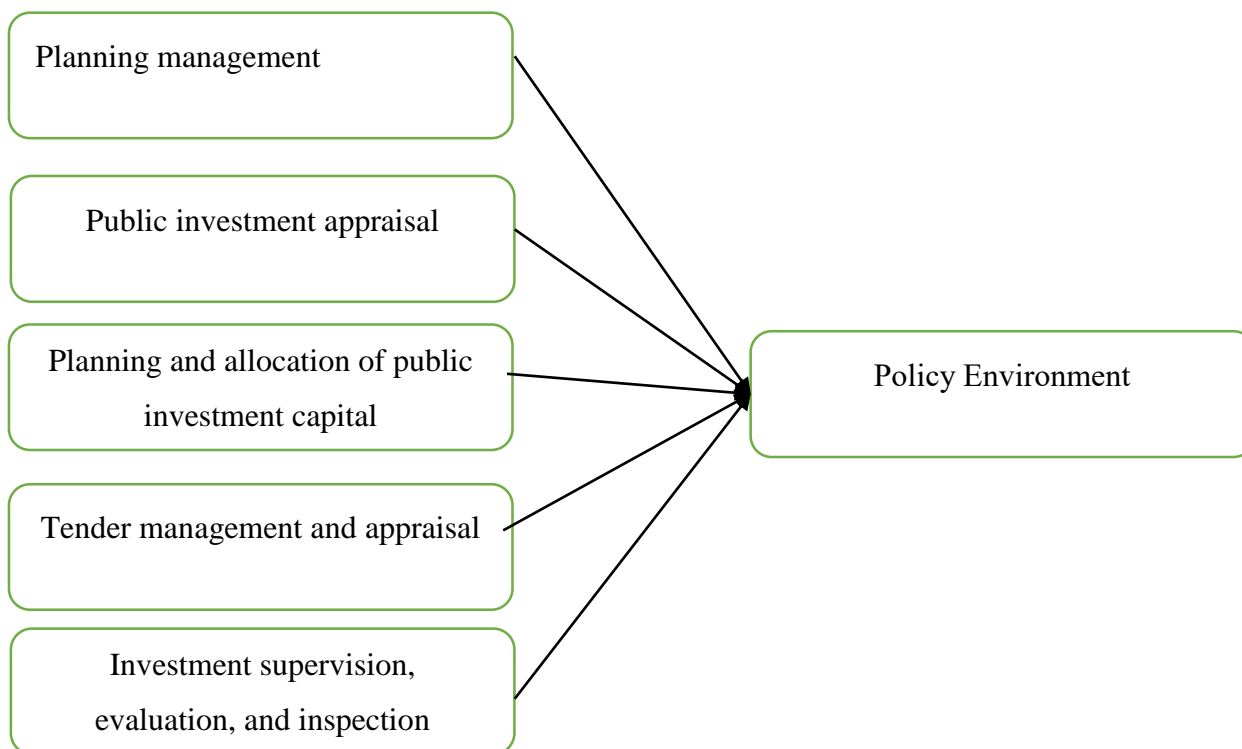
Planning management

Public investment appraisal

Planning and allocation of public investment capital

Tender management and appraisal

Investment supervision, evaluation, and inspection

Policy Environment